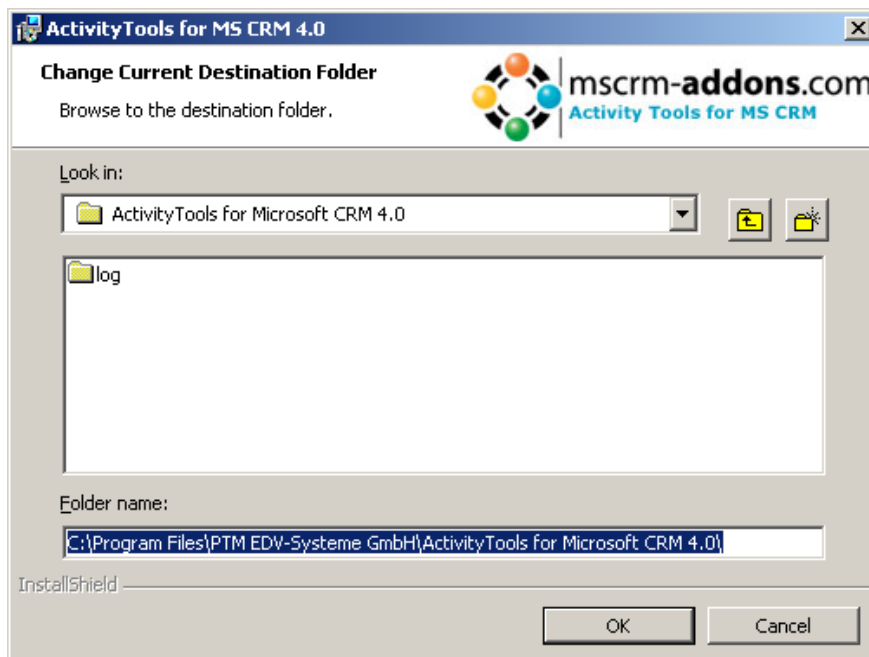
ActivityTools for MS CRM 4.0

Change Current Destination Folder

Browse to the destination folder.

mscrm-addons.com
Activity Tools for MS CRM

Look in:

ActivityTools for Microsoft CRM 4.0

log

Folder name:

C:\Program Files\PTM EDV-Systeme GmbH\ActivityTools for Microsoft CRM 4.0\

InstallShield

OK

Cancel